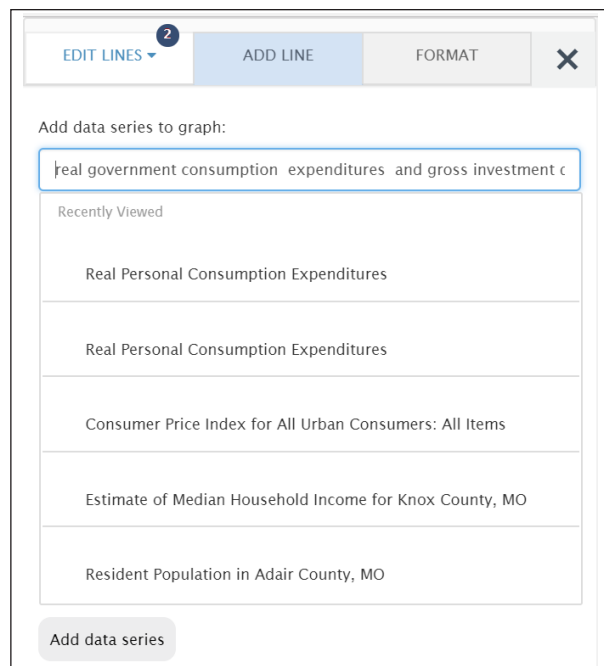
2
EDIT LINES ▾
ADD LINE
FORMAT
✕

Add data series to graph:

real government consumption expenditures and gross investment c

Recently Viewed

Real Personal Consumption Expenditures

Real Personal Consumption Expenditures

Consumer Price Index for All Urban Consumers: All Items

Estimate of Median Household Income for Knox County, MO

Resident Population in Adair County, MO

Add data series